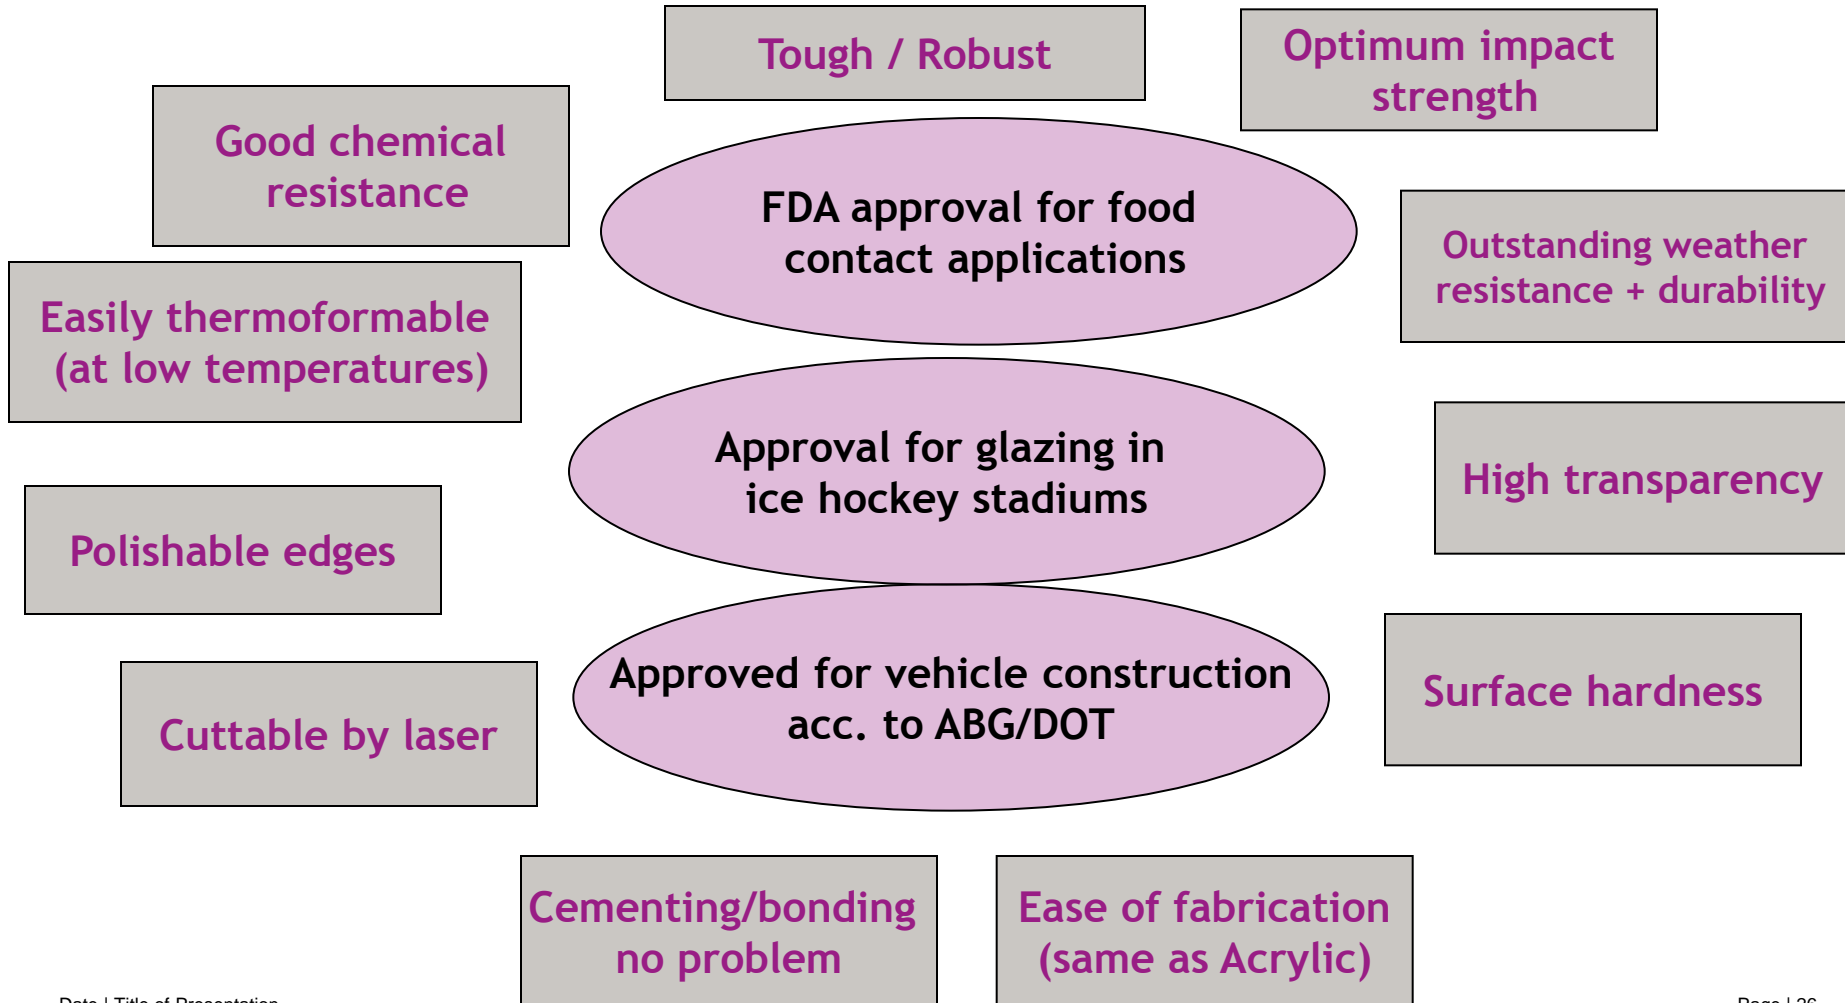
Tough / Robust

Optimum impact strength

Good chemical resistance

FDA approval for food contact applications

Outstanding weather resistance + durability

Easily thermoformable (at low temperatures)

Approval for glazing in ice hockey stadiums

High transparency

Polishable edges

Approved for vehicle construction acc. to ABG/DOT

Surface hardness

Cuttable by laser

Cementing/bonding no problem

Ease of fabrication (same as Acrylic)

Date | Title of Presentation

Page | 26